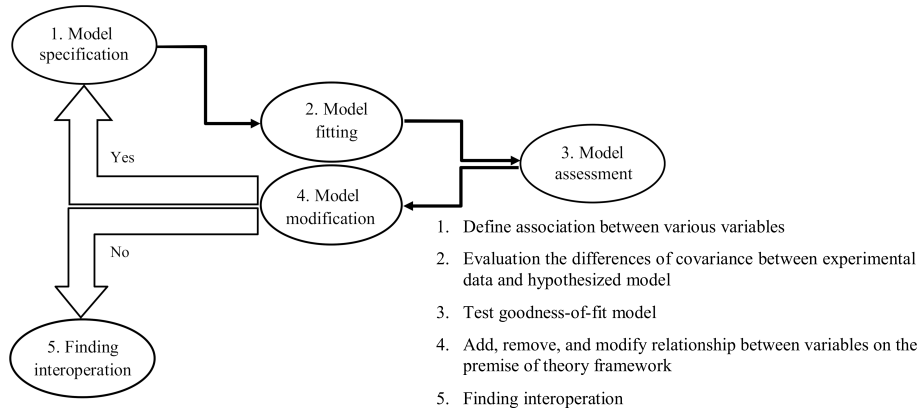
1. Model specification

2. Model fitting

3. Model assessment

4. Model modification

Yes

No

5. Finding interoperation

1. Define association between various variables

2. Evaluation the differences of covariance between experimental data and hypothesized model

3. Test goodness-of-fit model

4. Add, remove, and modify relationship between variables on the premise of theory framework

5. Finding interoperation